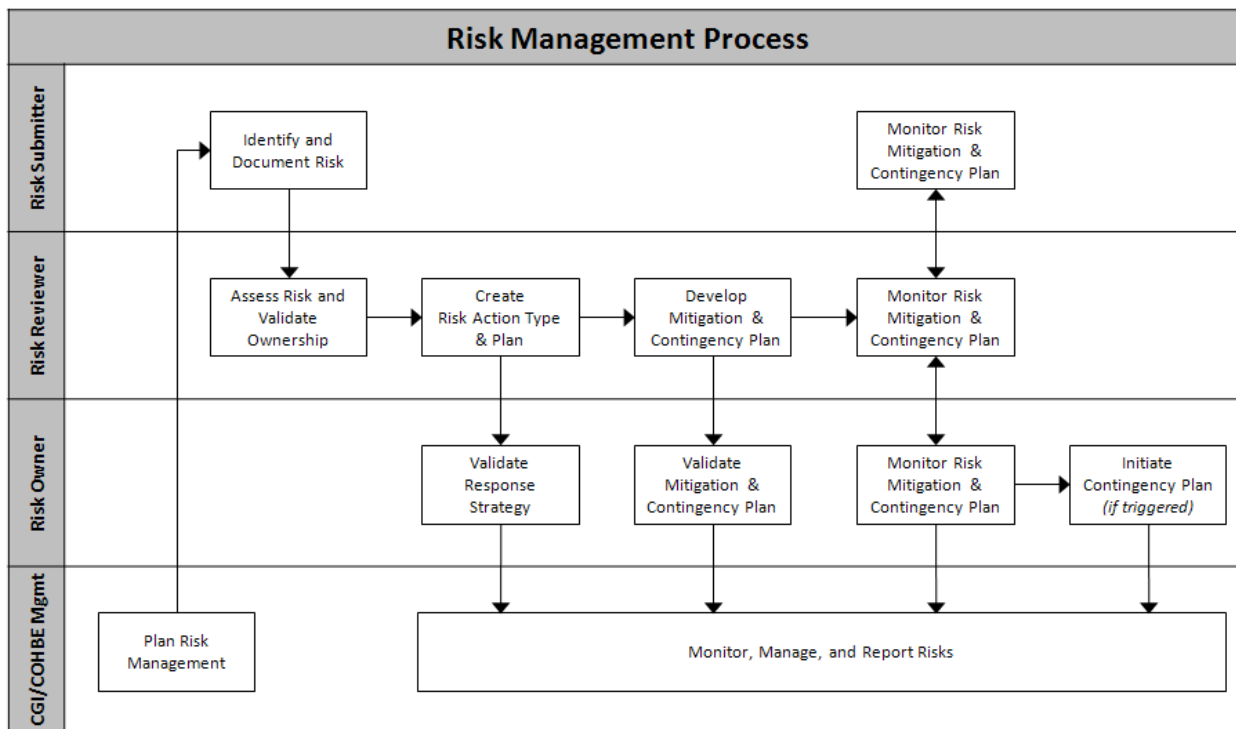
Risk Management Process

Risk Submitter

Identify and Document Risk

Monitor Risk Mitigation & Contingency Plan

Risk Reviewer

Assess Risk and Validate Ownership

Create Risk Action Type & Plan

Develop Mitigation & Contingency Plan

Monitor Risk Mitigation & Contingency Plan

Risk Owner

Validate Response Strategy

Validate Mitigation & Contingency Plan

Monitor Risk Mitigation & Contingency Plan

Initiate Contingency Plan *(if triggered)*

CGI/COHBE Mgmt

Plan Risk Management

Monitor, Manage, and Report Risks